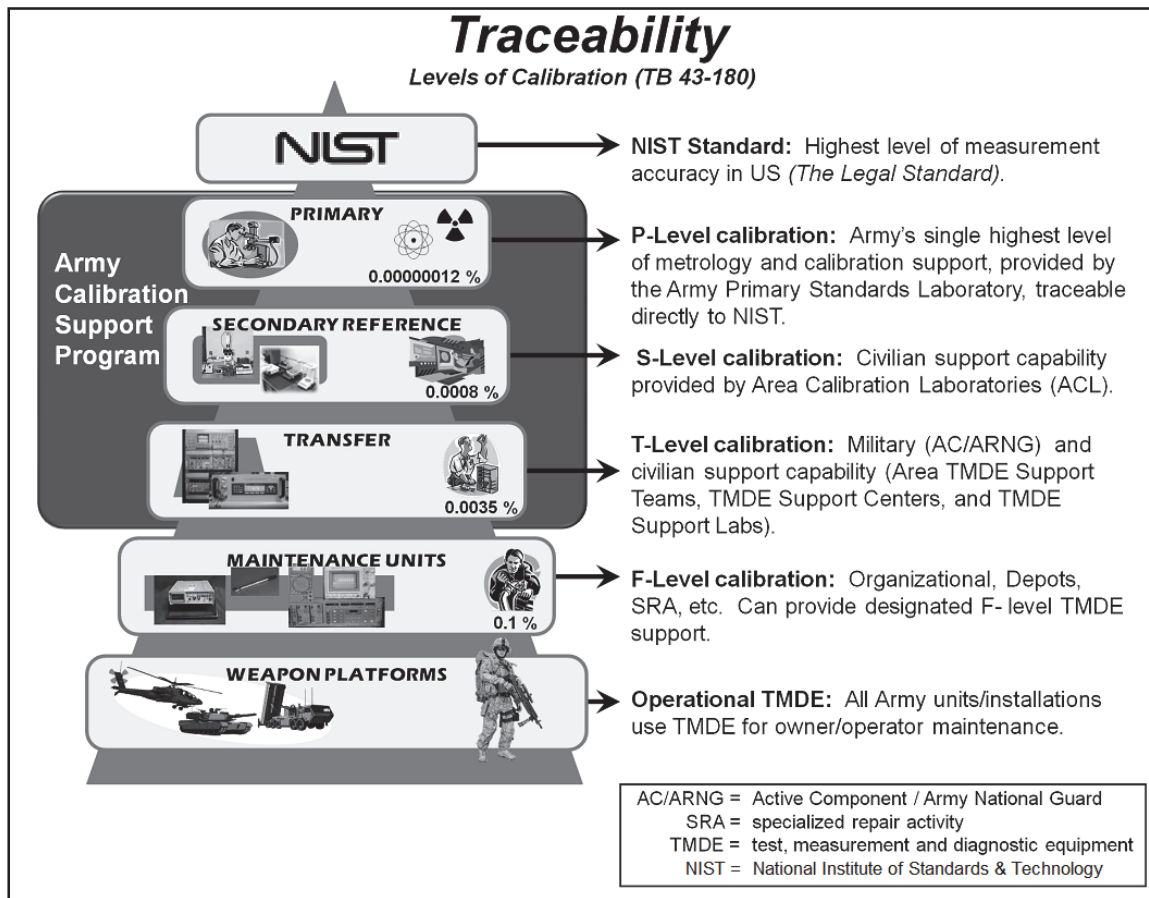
Traceability

Levels of Calibration (TB 43-180)

NIST

NIST Standard: Highest level of measurement accuracy in US (The Legal Standard).

Army Calibration Support Program

PRIMARY

0.00000012 %

P-Level calibration: Army's single highest level of metrology and calibration support, provided by the Army Primary Standards Laboratory, traceable directly to NIST.

SECONDARY REFERENCE

0.0008 %

S-Level calibration: Civilian support capability provided by Area Calibration Laboratories (ACL).

TRANSFER

0.0035 %

T-Level calibration: Military (AC/ARNG) and civilian support capability (Area TMDE Support Teams, TMDE Support Centers, and TMDE Support Labs).

MAINTENANCE UNITS

0.1 %

F-Level calibration: Organizational, Depots, SRA, etc. Can provide designated F- level TMDE support.

WEAPON PLATFORMS

Operational TMDE: All Army units/installations use TMDE for owner/operator maintenance.

AC/ARNG = Active Component / Army National Guard
SRA = specialized repair activity
TMDE = test, measurement and diagnostic equipment
NIST = National Institute of Standards & Technology